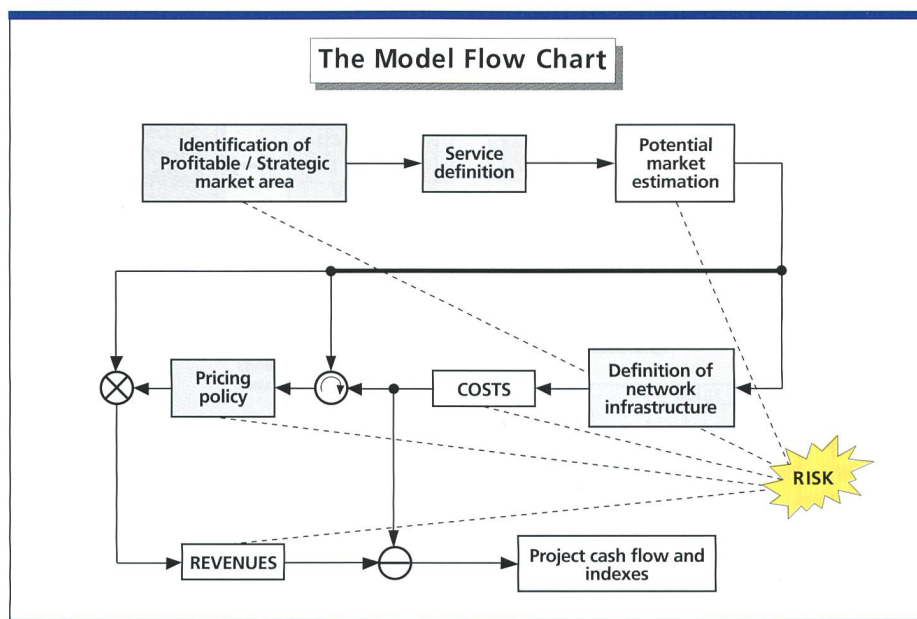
The Model Flow Chart

Identification of Profitable / Strategic market area

Service definition

Potential market estimation

Pricing policy

COSTS

Definition of network infrastructure

RISK

REVENUES

Project cash flow and indexes